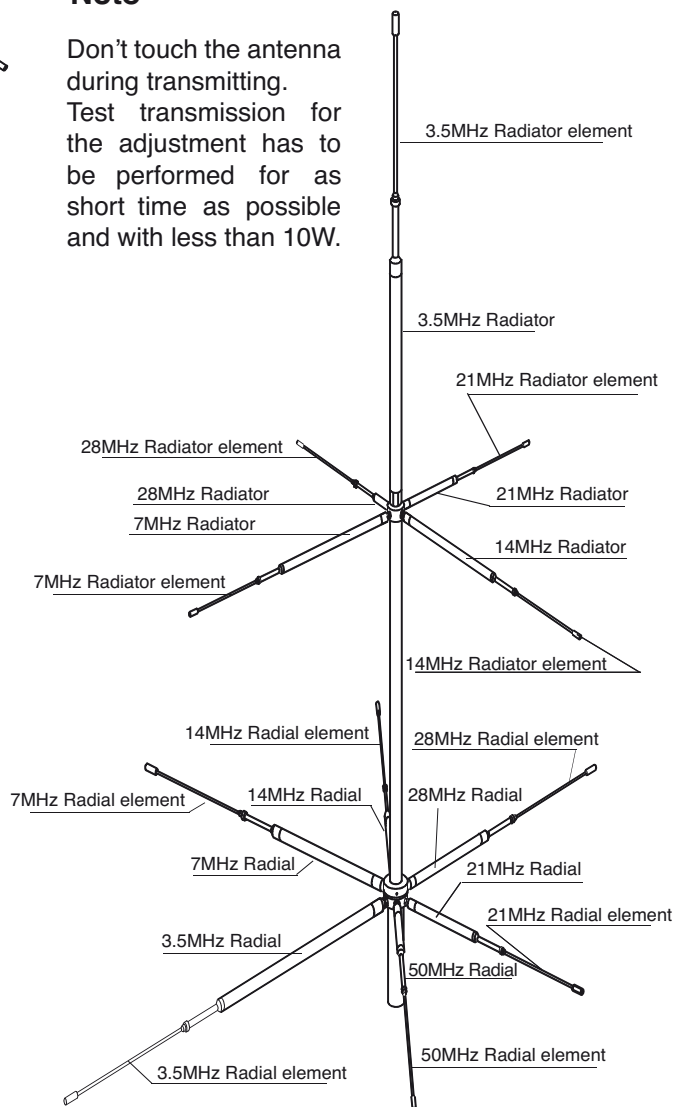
Note

Don't touch the antenna during transmitting.
Test transmission for the adjustment has to be performed for as short time as possible and with less than 10W.

3.5MHz Radiator element
3.5MHz Radiator
21MHz Radiator element
28MHz Radiator element
28MHz Radiator
21MHz Radiator
7MHz Radiator
14MHz Radiator
7MHz Radiator element
14MHz Radiator element
14MHz Radial element
28MHz Radial element
7MHz Radial element
14MHz Radial
28MHz Radial
7MHz Radial
21MHz Radial
21MHz Radial element
3.5MHz Radial
50MHz Radial
50MHz Radial element
3.5MHz Radial element